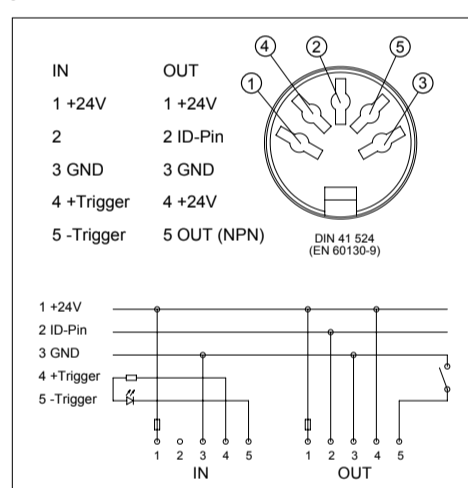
| IN | OUT |
|---|---|
| 1 +24V | 1 +24V |
| 2 | 2 ID-Pin |
| 3 GND | 3 GND |
| 4 +Trigger | 4 +24V |
| 5 -Trigger | 5 OUT (NPN) |

4 2 5
1 3

DIN 41 524
(EN 60130-9)

1 +24V
2 ID-Pin
3 GND
4 +Trigger
5 -Trigger

1 2 3 4 5
IN

1 2 3 4 5
OUT